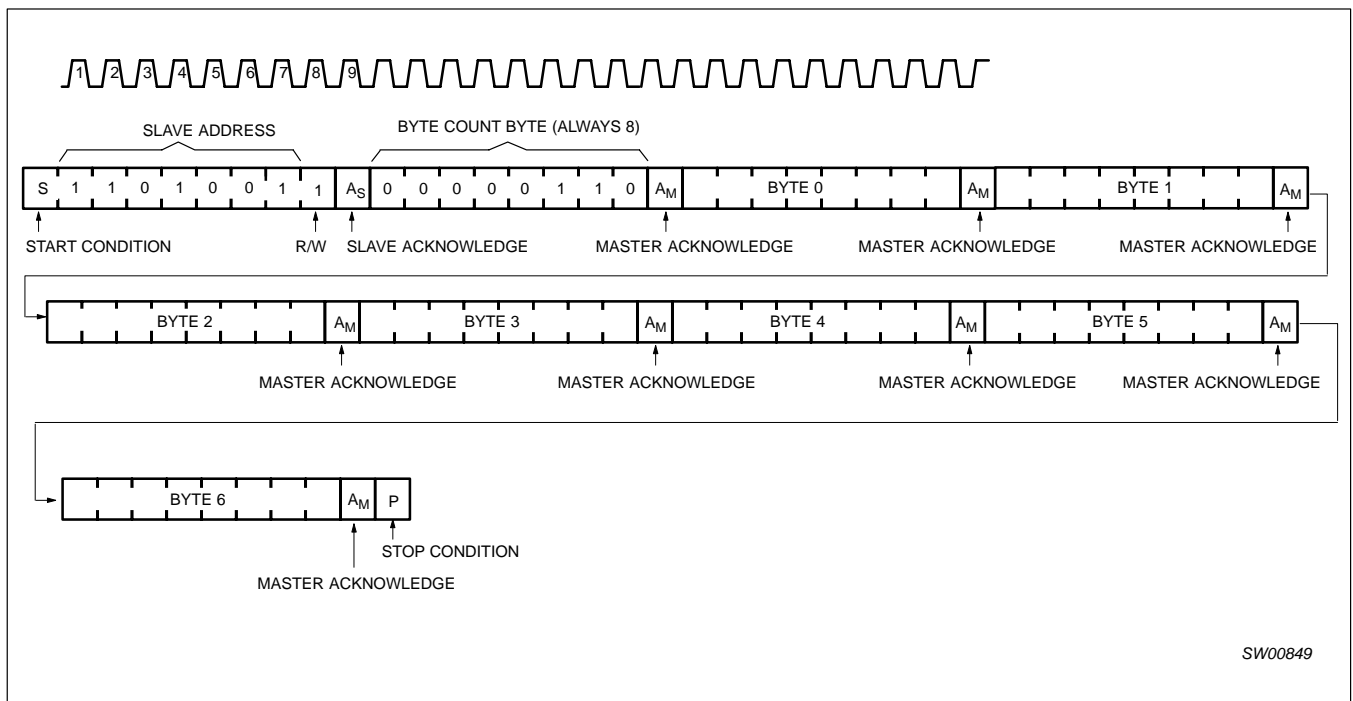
1 2 3 4 5 6 7 8 9

SLAVE ADDRESS

BYTE COUNT BYTE (ALWAYS 8)

S 1 1 0 1 0 0 1 1 $A_S$ 0 0 0 0 0 1 1 0 $A_M$ BYTE 0 $A_M$ BYTE 1 $A_M$

START CONDITION R/W SLAVE ACKNOWLEDGE MASTER ACKNOWLEDGE MASTER ACKNOWLEDGE MASTER ACKNOWLEDGE

BYTE 2 $A_M$ BYTE 3 $A_M$ BYTE 4 $A_M$ BYTE 5 $A_M$

MASTER ACKNOWLEDGE MASTER ACKNOWLEDGE MASTER ACKNOWLEDGE MASTER ACKNOWLEDGE

BYTE 6 $A_M$ P

STOP CONDITION

MASTER ACKNOWLEDGE

SW00849